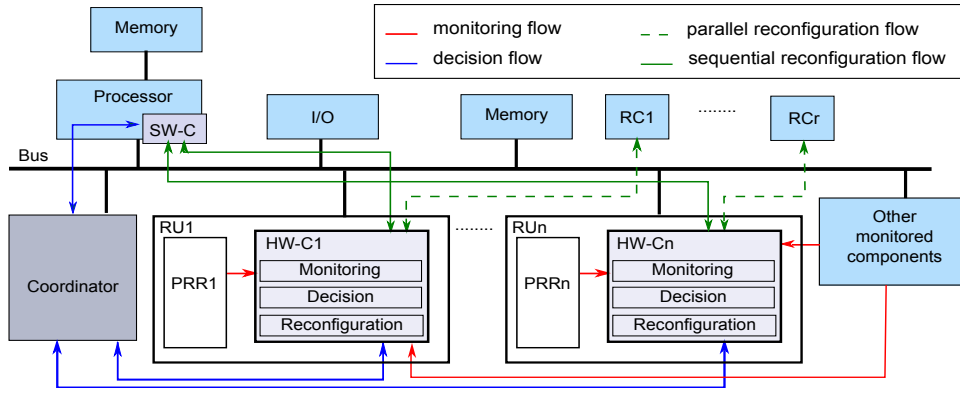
Memory

monitoring flow
decision flow
parallel reconfiguration flow
sequential reconfiguration flow

Processor
SW-C
I/O
Memory
RC1
........
RCr

Bus

Coordinator

RU1
PRR1
HW-C1
Monitoring
Decision
Reconfiguration

.......

RUn
PRRn
HW-Cn
Monitoring
Decision
Reconfiguration

Other monitored components